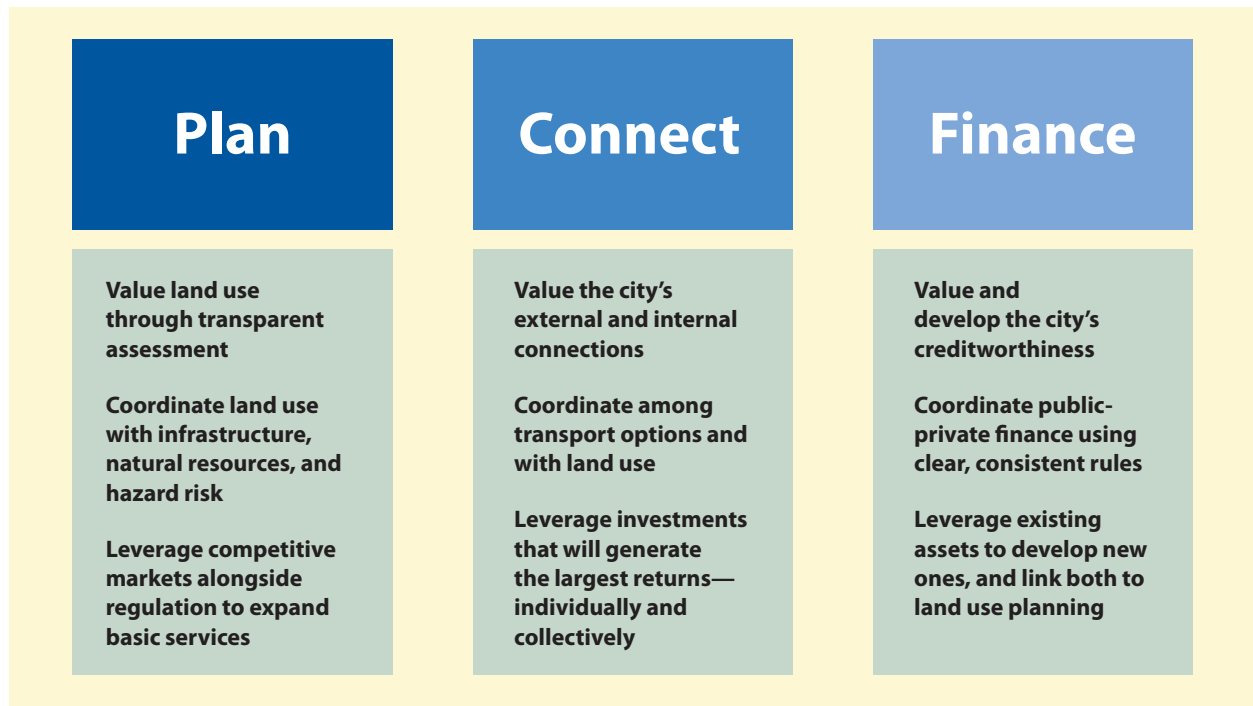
Plan

Value land use through transparent assessment

Coordinate land use with infrastructure, natural resources, and hazard risk

Leverage competitive markets alongside regulation to expand basic services

Connect

Value the city's external and internal connections

Coordinate among transport options and with land use

Leverage investments that will generate the largest returns—individually and collectively

Finance

Value and develop the city's creditworthiness

Coordinate public-private finance using clear, consistent rules

Leverage existing assets to develop new ones, and link both to land use planning